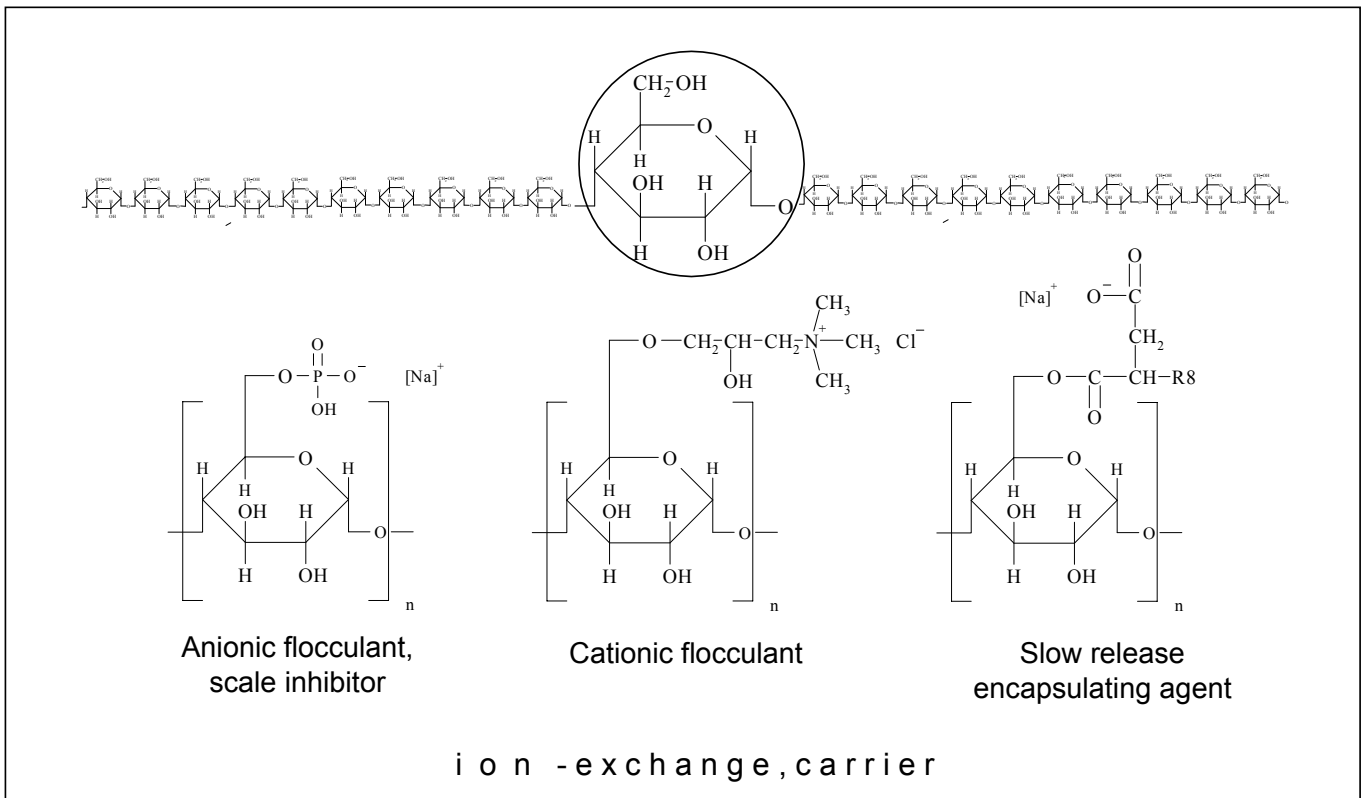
$CH_2$-OH

H O H

H

OH H

O

H OH

$[Na]^+$

O

$O^-$—C

$CH_3$

$CH_2$

O—$CH_2$—CH—$CH_2$—$\overset{+}{N}$—$CH_3$ $Cl^-$

O

O—P—$O^-$

$[Na]^+$

OH

$CH_3$

O—C—CH—R8

OH

O

H O H

H O H

H O H

H

H

H

OH H

OH H

OH H

O

O

O

H OH

H OH

H OH

n

n

n

Anionic flocculant, scale inhibitor

Cationic flocculant

Slow release encapsulating agent

i o n - e x c h a n g e , c a r r i e r